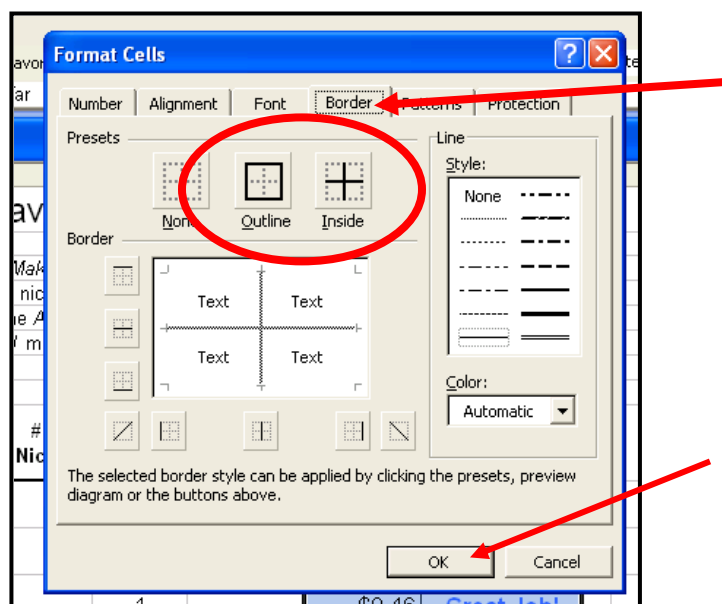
Format Cells

Number | Alignment | Font | Border | Patterns | Protection

Presets

None Outline Inside

Border

Text Text
Text Text

Line

Style:

None

Color:

Automatic

The selected border style can be applied by clicking the presets, preview diagram or the buttons above.

OK Cancel